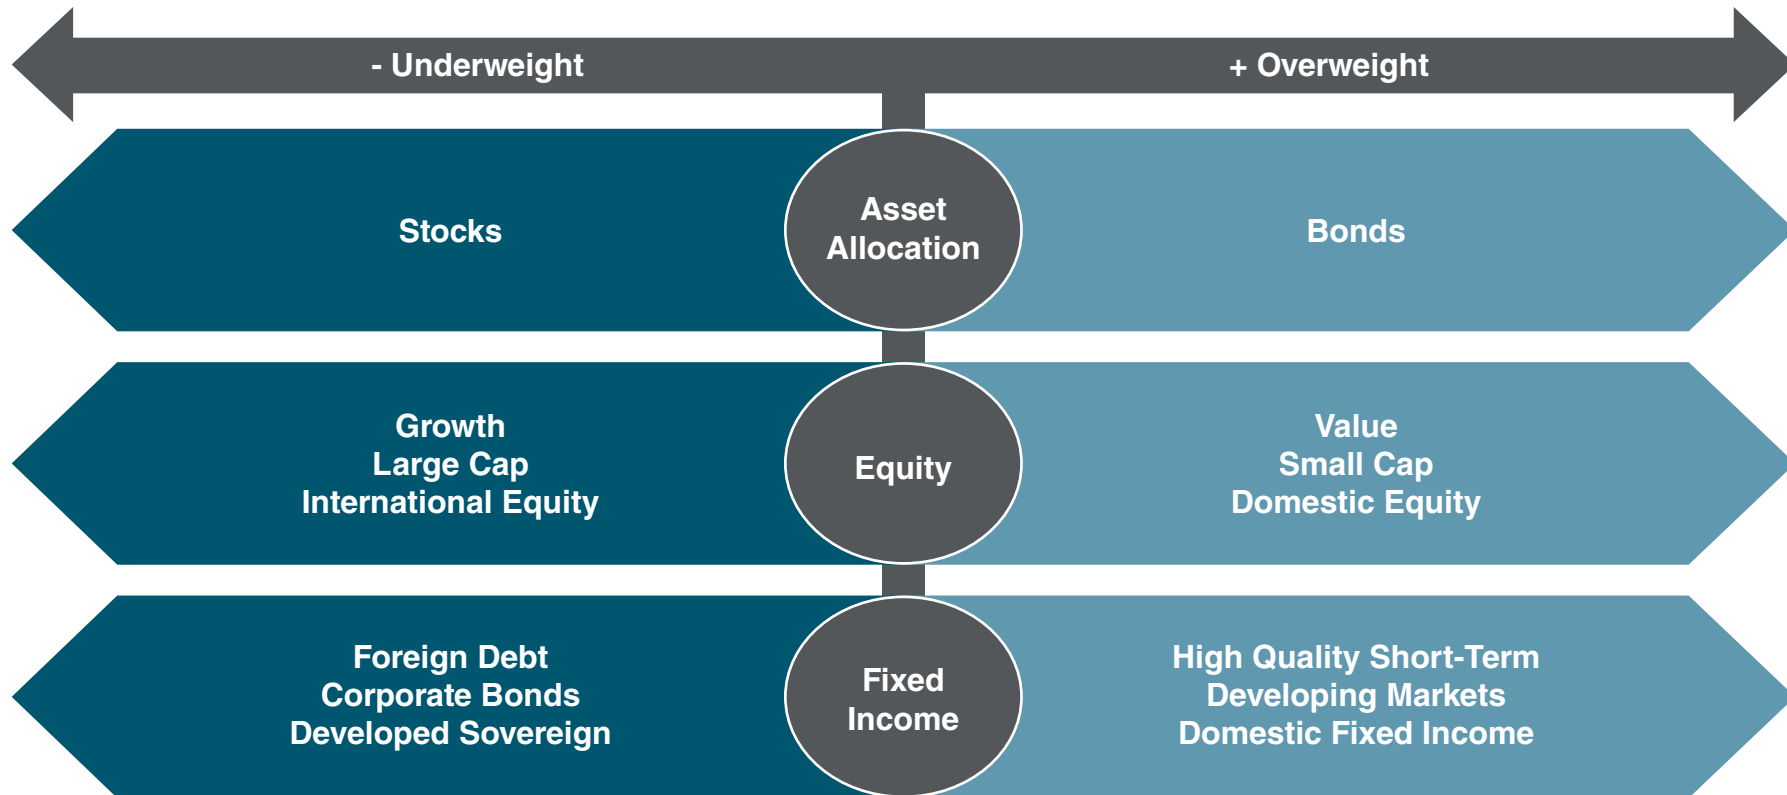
- Underweight

+ Overweight

Stocks

Asset Allocation

Bonds

Growth
Large Cap
International Equity

Equity

Value
Small Cap
Domestic Equity

Foreign Debt
Corporate Bonds
Developed Sovereign

Fixed Income

High Quality Short-Term
Developing Markets
Domestic Fixed Income